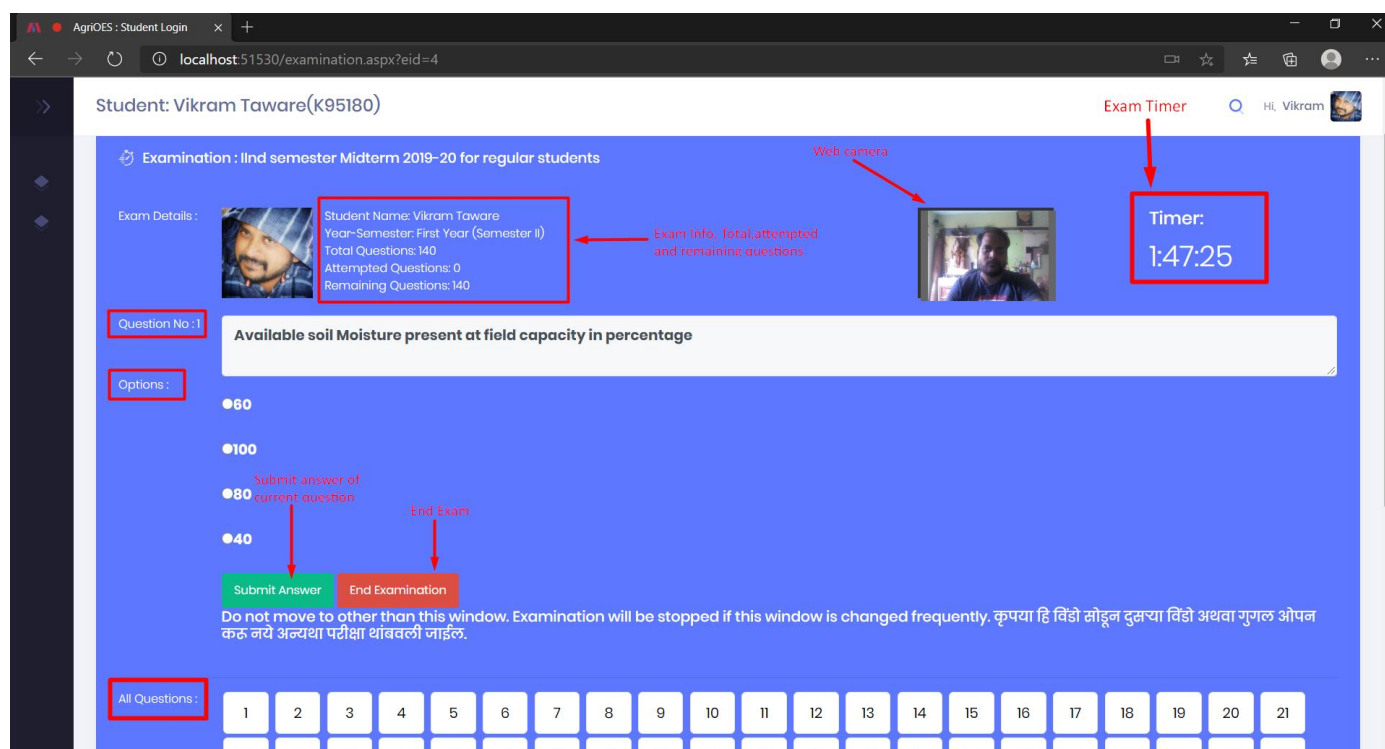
AgriOES : Student Login

localhost:51530/examination.aspx?eid=4

Student: Vikram Taware(K95180)

Exam Timer

Hi, Vikram

Examination : IInd semester Midterm 2019-20 for regular students

Web camera

Exam Details :

Student Name: Vikram Taware
Year-Semester: First Year (Semester II)
Total Questions: 140
Attempted Questions: 0
Remaining Questions: 140

Exam Info, Total,attempted and remaining questions

Timer:
1:47:25

Question No : 1

Available soil Moisture present at field capacity in percentage

Options :

60

100

80

40

Submit answer of current question

End Exam

Submit Answer

End Examination

Do not move to other than this window. Examination will be stopped if this window is changed frequently. कृपया हि विंडो सोडून दुसऱ्या विंडो अथवा गुगल ओपन करु नये अन्यथा परीक्षा थांबवली जाईल.

All Questions :

1 2 3 4 5 6 7 8 9 10 11 12 13 14 15 16 17 18 19 20 21